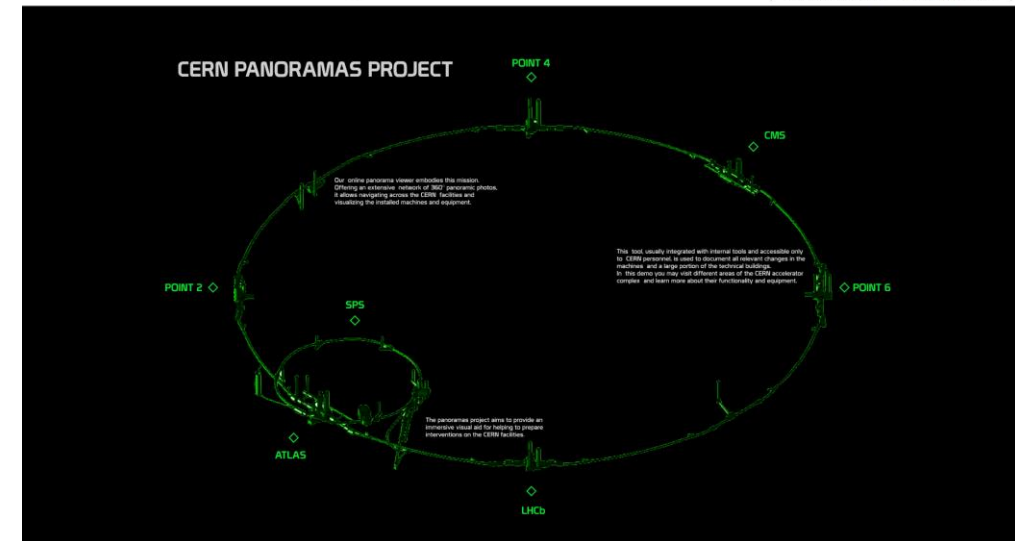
CERN PANORAMAS PROJECT

POINT 4

CMS

Our online panorama viewer embodies this mission. Offering an extensive network of 360° panoramic photos, it allows navigating across the CERN facilities and visualizing the installed machines and equipment.

This tool, usually integrated with internal tools and accessible only to CERN personnel, is used to document all relevant changes in the machines and a large portion of the technical buildings. In this demo you may visit different areas of the CERN accelerator complex and learn more about their functionality and equipment.

POINT 2

POINT 6

SPS

The panoramas project aims to provide an immersive visual aid for helping to prepare interventions on the CERN facilities.

ATLAS

LHCb